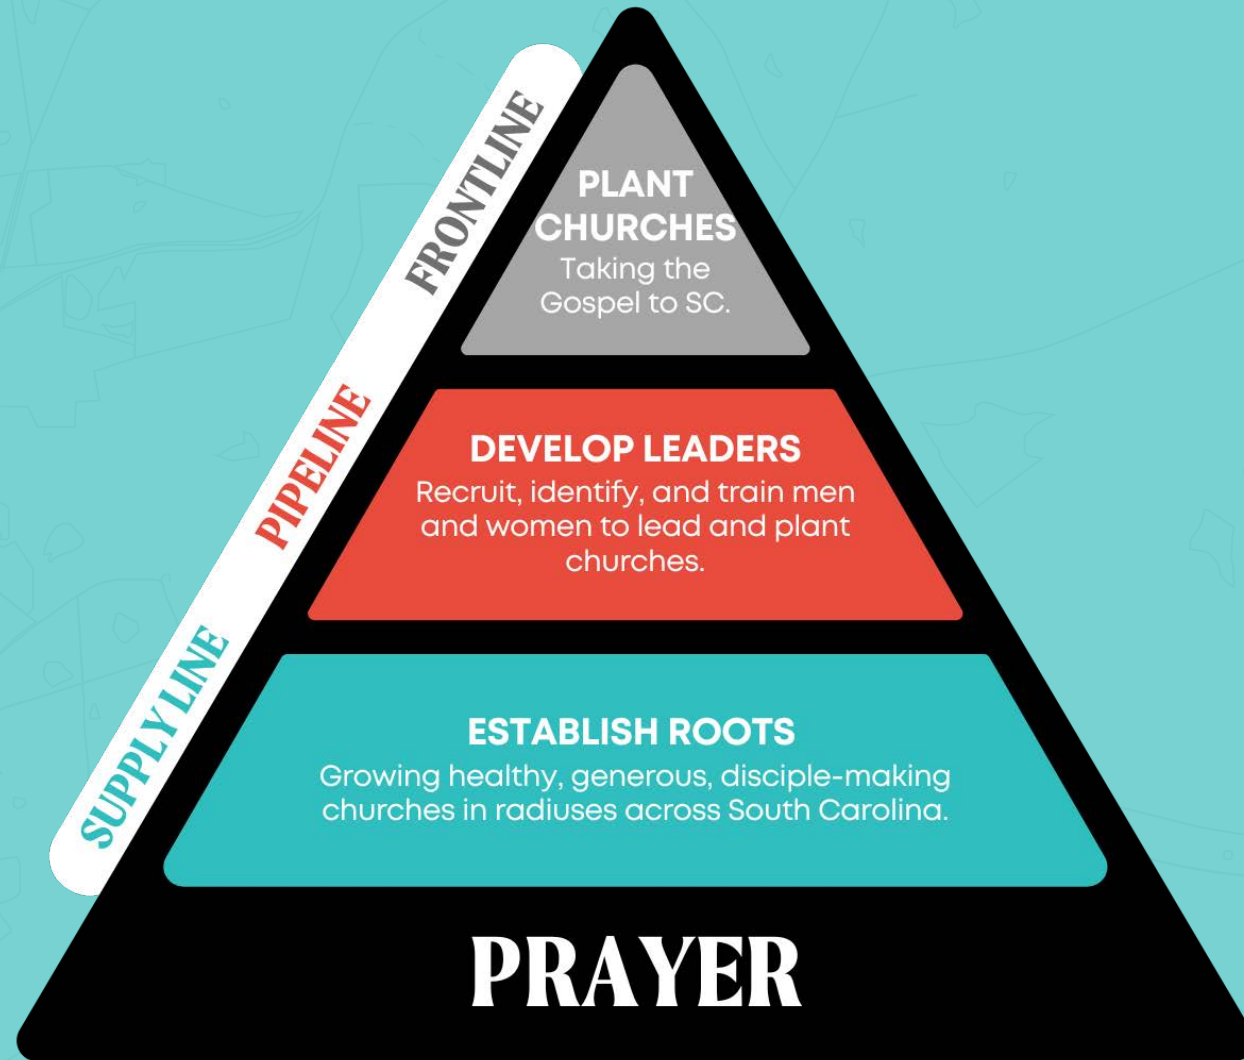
FRONTLINE

PIPELINE

SUPPLY LINE

PLANT CHURCHES
Taking the Gospel to SC.

DEVELOP LEADERS
Recruit, identify, and train men and women to lead and plant churches.

ESTABLISH ROOTS
Growing healthy, generous, disciple-making churches in radiuses across South Carolina.

PRAYER